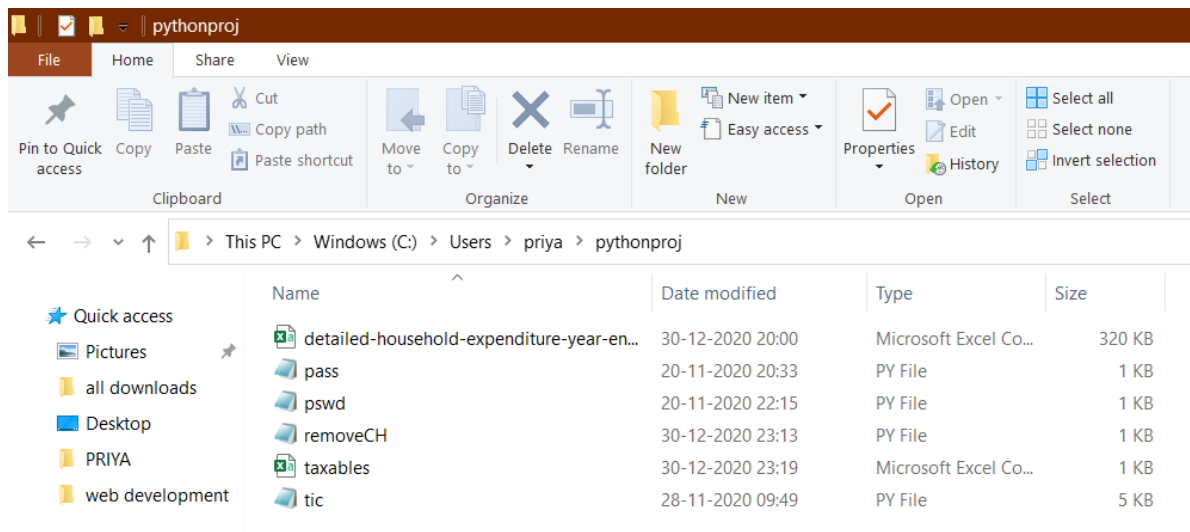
pythonproj

File Home Share View

Pin to Quick access
Copy
Paste
Cut
Copy path
Paste shortcut
Clipboard

Move to
Copy to
Delete
Rename
Organize

New folder
New item
Easy access
New

Properties
Open
Edit
History
Open

Select all
Select none
Invert selection
Select

This PC > Windows (C:) > Users > priya > pythonproj

Quick access
Pictures
all downloads
Desktop
PRIYA
web development

| Name | Date modified | Type | Size |
|---|---|---|---|
| detailed-household-expenditure-year-en... | 30-12-2020 20:00 | Microsoft Excel Co... | 320 KB |
| pass | 20-11-2020 20:33 | PY File | 1 KB |
| pswd | 20-11-2020 22:15 | PY File | 1 KB |
| removeCH | 30-12-2020 23:13 | PY File | 1 KB |
| taxables | 30-12-2020 23:19 | Microsoft Excel Co... | 1 KB |
| tic | 28-11-2020 09:49 | PY File | 5 KB |